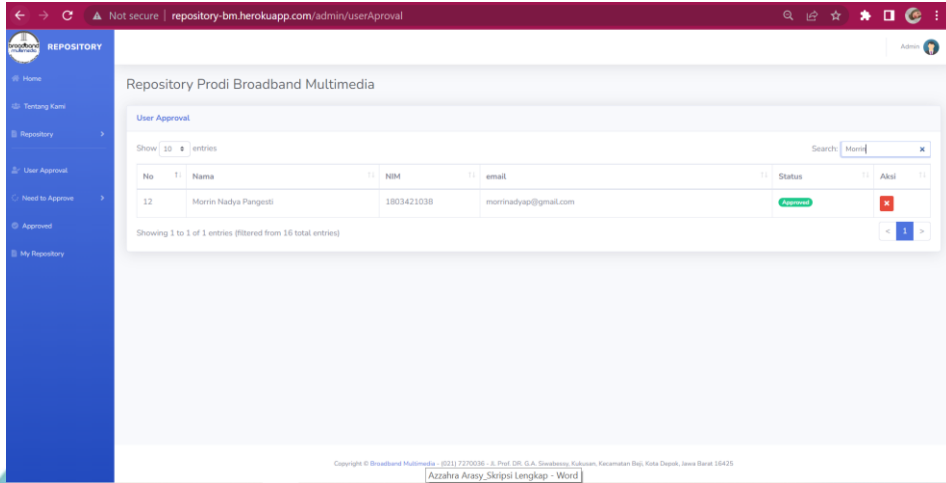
Not secure | repository-bm.herokuapp.com/admin/userAproval

broadband multimedia REPOSITORY

Admin

Home
Tentang Kami
Repository
User Approval
Need to Approve
Approved
My Repository

Repository Prodi Broadband Multimedia

User Approval

Show 10 entries

Search: Morrin ×

| No | Nama | NIM | email | Status | Aksi |
|---|---|---|---|---|---|
| 12 | Morrin Nadya Pangesti | 1803421038 | morrinadyap@gmail.com | Approved | × |

Showing 1 to 1 of 1 entries (filtered from 16 total entries)

< 1 >

Copyright © Broadband Multimedia - (021) 7270036 - Jl. Prof. DR. G.A. Siwabessy, Kukusan, Kecamatan Beji, Kota Depok, Jawa Barat 16425

Azzahra Arasy_Skripsi Lengkap - Word